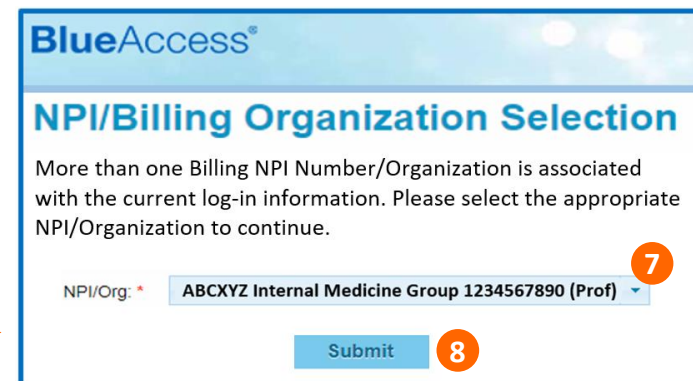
BlueAccess®

NPI/Billing Organization Selection

More than one Billing NPI Number/Organization is associated with the current log-in information. Please select the appropriate NPI/Organization to continue.

NPI/Org: * ABCXYZ Internal Medicine Group 1234567890 (Prof)

7

Submit

8